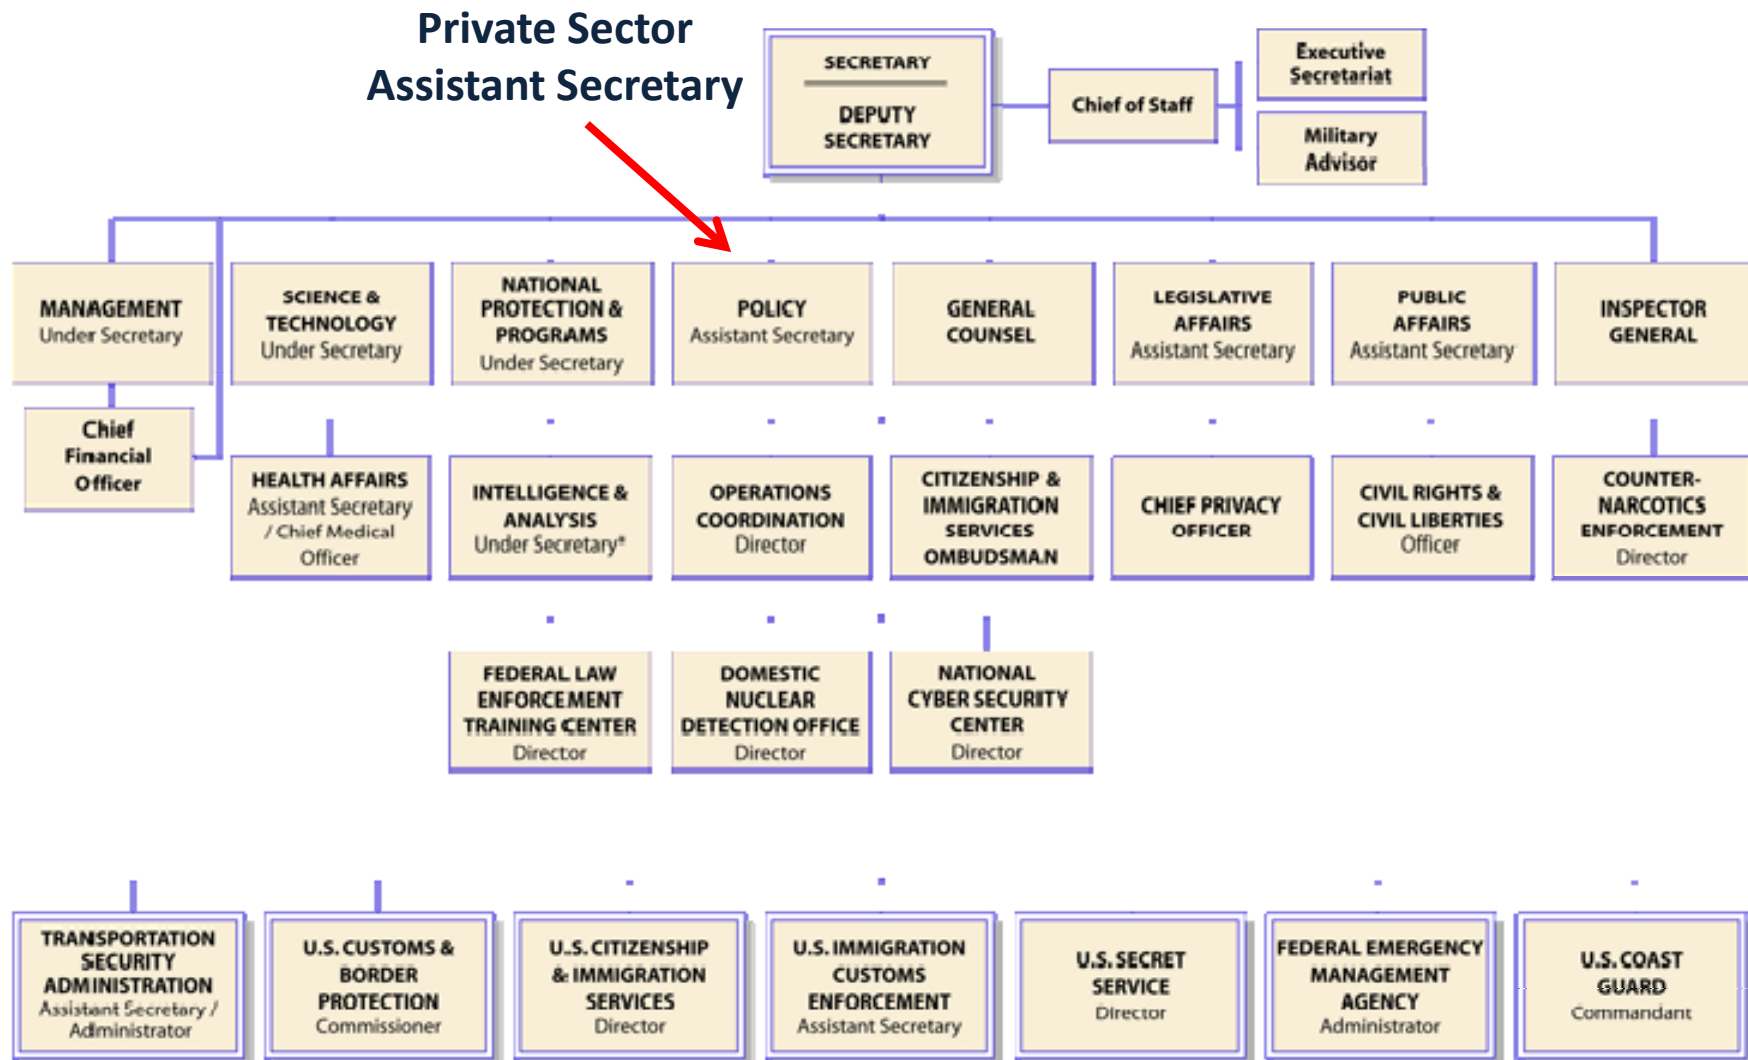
Private Sector Assistant Secretary

SECRETARY

DEPUTY SECRETARY

Chief of Staff

Executive Secretariat

Military Advisor

MANAGEMENT Under Secretary

SCIENCE & TECHNOLOGY Under Secretary

NATIONAL PROTECTION & PROGRAMS Under Secretary

POLICY Assistant Secretary

GENERAL COUNSEL

LEGISLATIVE AFFAIRS Assistant Secretary

PUBLIC AFFAIRS Assistant Secretary

INSPECTOR GENERAL

Chief Financial Officer

HEALTH AFFAIRS Assistant Secretary / Chief Medical Officer

INTELLIGENCE & ANALYSIS Under Secretary*

OPERATIONS COORDINATION Director

CITIZENSHIP & IMMIGRATION SERVICES OMBUDSMAN

CHIEF PRIVACY OFFICER

CIVIL RIGHTS & CIVIL LIBERTIES Officer

COUNTER-NARCOTICS ENFORCEMENT Director

FEDERAL LAW ENFORCEMENT TRAINING CENTER Director

DOMESTIC NUCLEAR DETECTION OFFICE Director

NATIONAL CYBER SECURITY CENTER Director

TRANSPORTATION SECURITY ADMINISTRATION Assistant Secretary / Administrator

U.S. CUSTOMS & BORDER PROTECTION Commissioner

U.S. CITIZENSHIP & IMMIGRATION SERVICES Director

U.S. IMMIGRATION CUSTOMS ENFORCEMENT Assistant Secretary

U.S. SECRET SERVICE Director

FEDERAL EMERGENCY MANAGEMENT AGENCY Administrator

U.S. COAST GUARD Commandant